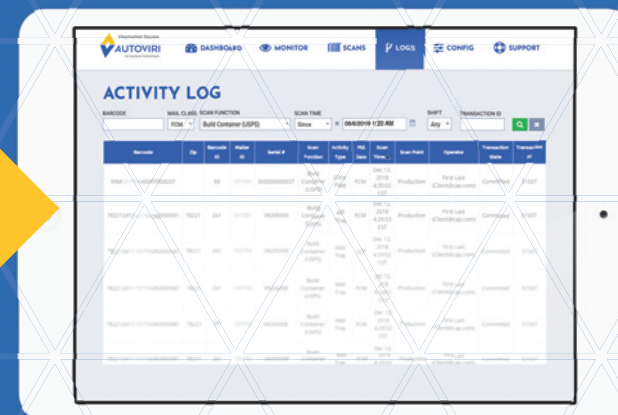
AUTOVIRI

DASHBOARD MONITOR SCANS LOGS CONFIG SUPPORT

ACTIVITY LOG

BARCODE MAIL CLASS FCM SCAN FUNCTION Build Container (USPS) SCAN TIME Since 08/6/2018 1:20 AM SHIFT Any TRANSACTION ID

| Barcode | Zip | Barcode ID | Mailer ID | Serial # | Scan Function | Activity Type | Mail Class | Scan Time | Scan Point | Operator | Transaction State | Transaction ID |
|---|---|---|---|---|---|---|---|---|---|---|---|---|
| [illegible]00000000037 | | 99 | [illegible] | 000000000037 | Build Container (USPS) | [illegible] | FCM | Dec 12, 2018 4:30:02 CST | Production | First Last (Client@cap.com) | Committed | 51507 |
| 78221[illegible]09209358 | 78221 | 261 | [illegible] | 09209358 | Build Container (USPS) | AMI Tray | FCM | Dec 12, 2018 4:29:53 CST | Production | First Last (Client@cap.com) | Committed | 51507 |
| 78221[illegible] | 78221 | 261 | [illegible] | 09209359 | Build Container (USPS) | AMI Tray | FCM | Dec 12, 2018 4:29:53 CST | Production | First Last (Client@cap.com) | Committed | 51507 |
| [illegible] | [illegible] | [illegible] | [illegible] | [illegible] | Build Container (USPS) | AMI Tray | FCM | Dec 12, 2018 4:29:53 CST | Production | First Last (Client@cap.com) | Committed | 51507 |
| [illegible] | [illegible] | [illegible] | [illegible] | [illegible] | Build Container (USPS) | AMI Tray | FCM | Dec 12, 2018 4:29:53 CST | Production | First Last (Client@cap.com) | Committed | 51507 |